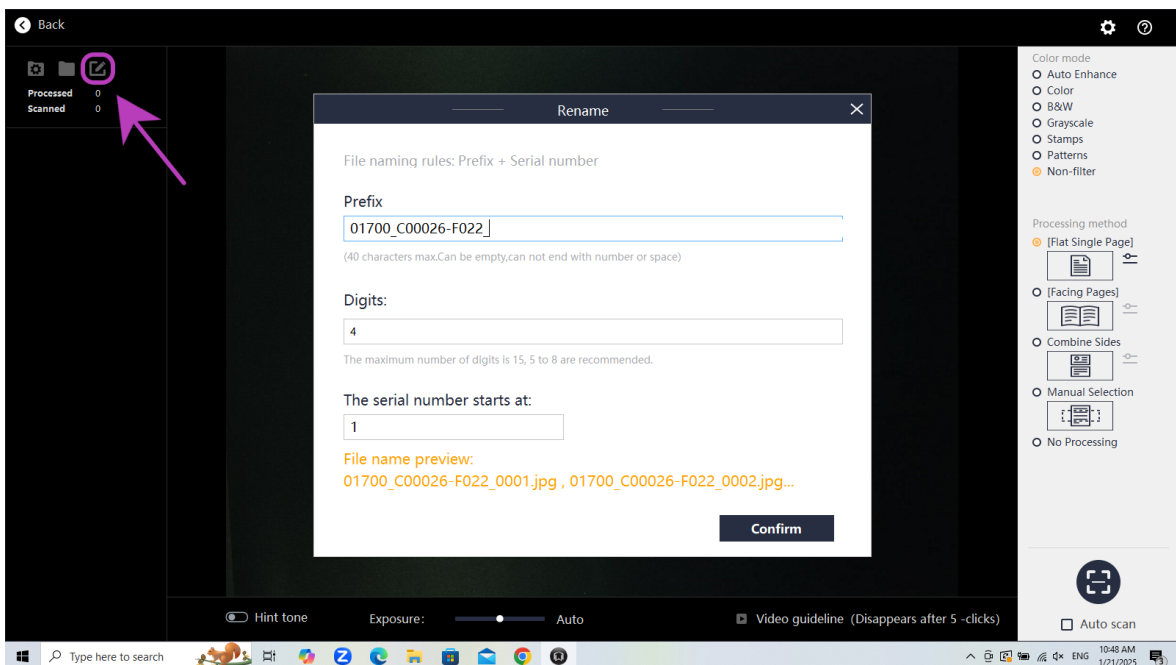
Back

Processed 0
Scanned 0

Rename

File naming rules: Prefix + Serial number

Prefix

01700_C00026-F022_

(40 characters max.Can be empty,can not end with number or space)

Digits:

4

The maximum number of digits is 15, 5 to 8 are recommended.

The serial number starts at:

1

File name preview:
01700_C00026-F022_0001.jpg , 01700_C00026-F022_0002.jpg...

Confirm

Color mode
Auto Enhance
Color
B&W
Grayscale
Stamps
Patterns
Non-filter

Processing method
[Flat Single Page]
[Facing Pages]
Combine Sides
Manual Selection
No Processing

Auto scan

Hint tone
Exposure: Auto
Video guideline (Disappears after 5 -clicks)

Type here to search
ENG 10:48 AM 1/21/2025